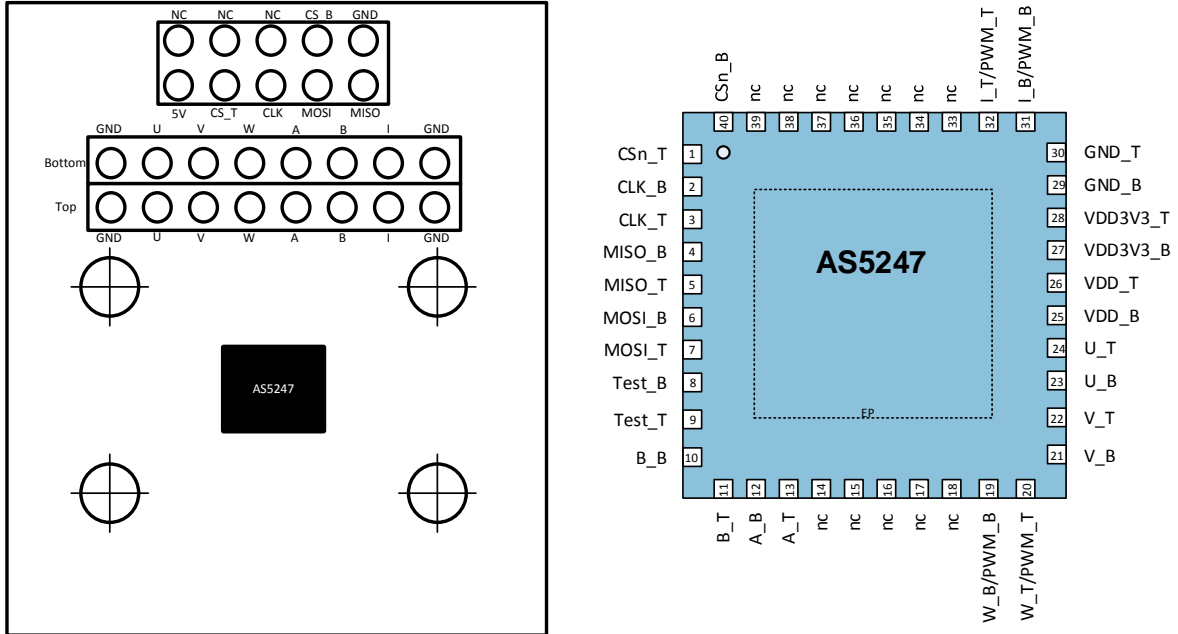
NC NC NC CS_B GND

5V CS_T CLK MOSI MISO

GND U V W A B I GND

Bottom

Top

GND U V W A B I GND

AS5247

CSn_B 40
nc 39
nc 38
nc 37
nc 36
nc 35
nc 34
nc 33
I_T/PWM_T 32
I_B/PWM_B 31

CSn_T 1
CLK_B 2
CLK_T 3
MISO_B 4
MISO_T 5
MOSI_B 6
MOSI_T 7
Test_B 8
Test_T 9
B_B 10

AS5247

EP

30 GND_T
29 GND_B
28 VDD3V3_T
27 VDD3V3_B
26 VDD_T
25 VDD_B
24 U_T
23 U_B
22 V_T
21 V_B

11 B_T
12 A_B
13 A_T
14 nc
15 nc
16 nc
17 nc
18 nc
19 W_B/PWM_B
20 W_T/PWM_T